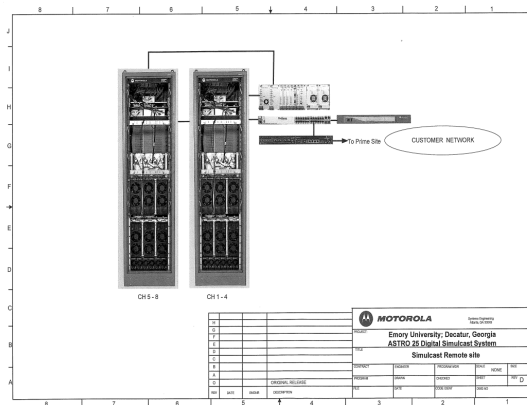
8 7 6 5 4 3 2 1

J

I

H

G

F

E

D

C

B

A

To Prime Site

CUSTOMER NETWORK

CH 5 - 8

CH 1 - 4

| H | | | |
|---|---|---|---|
| G | | | |
| F | | | |
| E | | | |
| D | | | |
| C | | | |
| B | | | |
| A | | | |
| 0 | | | ORIGINAL RELEASE |
| REV | DATE | INT/APP | DESCRIPTION |

MOTOROLA

Systems Engineering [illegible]

PROJECT
Emory University; Decatur, Georgia
ASTRO 25 Digital Simulcast System

TITLE
Simulcast Remote site

| CONTRACT | ENGINEER | PROGRAM MGR | SCALE NONE | SIZE D |
|---|---|---|---|---|
| PREPARER | DRAWN | CHECKED | SHEET | REV |
| FILE | DATE | CODE IDENT | DWG NO | |

8 7 6 5 4 3 2 1